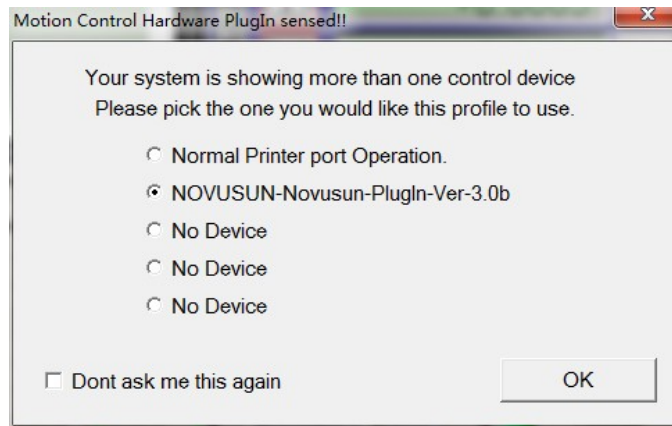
Motion Control Hardware PlugIn sensed!!

Your system is showing more than one control device
Please pick the one you would like this profile to use.

Normal Printer port Operation.

NOVUSUN-Novusun-PlugIn-Ver-3.0b

No Device

No Device

No Device

Dont ask me this again

OK